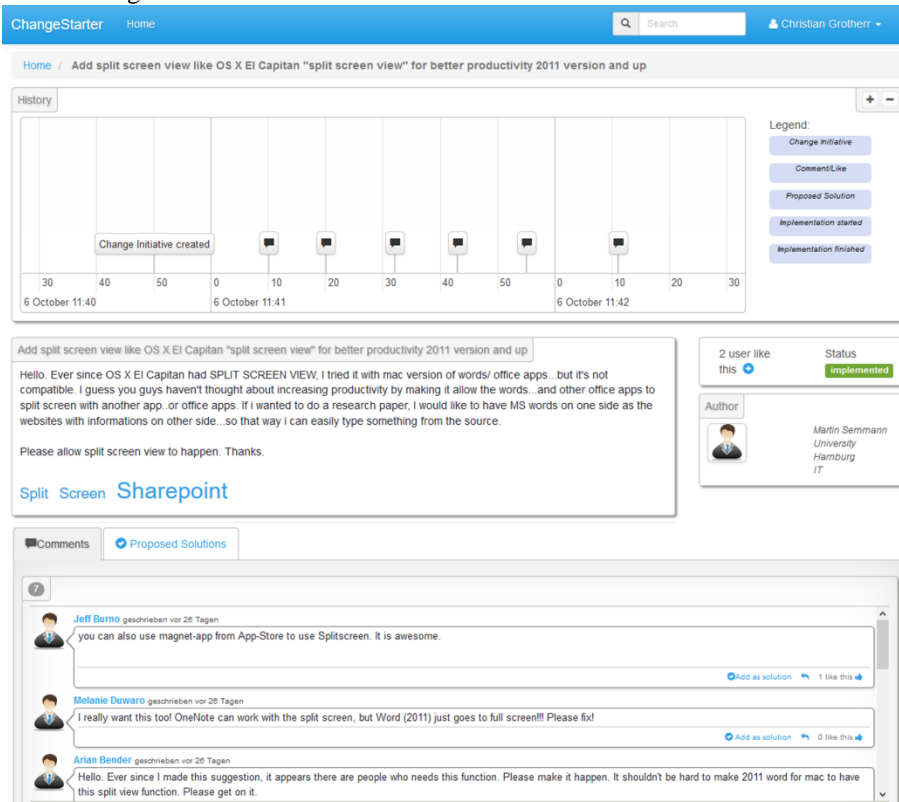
ChangeStarter Home

Search

Christian Grotherr

Home / Add split screen view like OS X El Capitan "split screen view" for better productivity 2011 version and up

History

+ −

Change Initiative created

30 40 50 0 10 20 30 40 50 0 10 20 30

6 October 11:40 6 October 11:41 6 October 11:42

Legend:

Change Initiative

Comment/Like

Proposed Solution

Implementation started

Implementation finished

Add split screen view like OS X El Capitan "split screen view" for better productivity 2011 version and up

Hello. Ever since OS X El Capitan had SPLIT SCREEN VIEW, I tried it with mac version of words/ office apps...but it's not compatible. I guess you guys haven't thought about increasing productivity by making it allow the words...and other office apps to split screen with another app..or office apps. If i wanted to do a research paper, I would like to have MS words on one side as the websites with informations on other side...so that way i can easily type something from the source.

Please allow split screen view to happen. Thanks.

Split Screen Sharepoint

2 user like this

Status

implemented

Author

Martin Semmann University Hamburg IT

Comments

Proposed Solutions

7

Jeff Burno geschrieben vor 26 Tagen

you can also use magnet-app from App-Store to use Splitscreen. It is awesome.

Add as solution 1 like this

Melanie Duwaro geschrieben vor 26 Tagen

I really want this too! OneNote can work with the split screen, but Word (2011) just goes to full screen!!! Please fix!

Add as solution 0 like this

Arian Bender geschrieben vor 26 Tagen

Hello. Ever since I made this suggestion, it appears there are people who needs this function. Please make it happen. It shouldn't be hard to make 2011 word for mac to have this split view function. Please get on it.